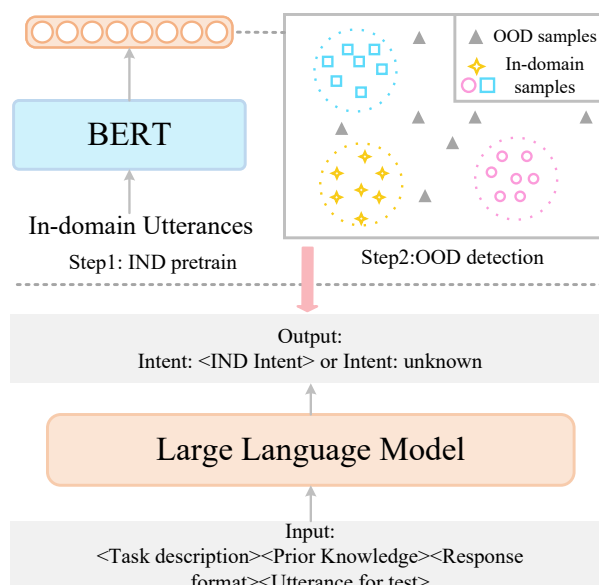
BERT

In-domain Utterances

Step1: IND pretrain

OOD samples

In-domain samples

Step2:OOD detection

Output:
Intent: <IND Intent> or Intent: unknown

Large Language Model

Input:
<Task description><Prior Knowledge><Response format><Utterance for test>